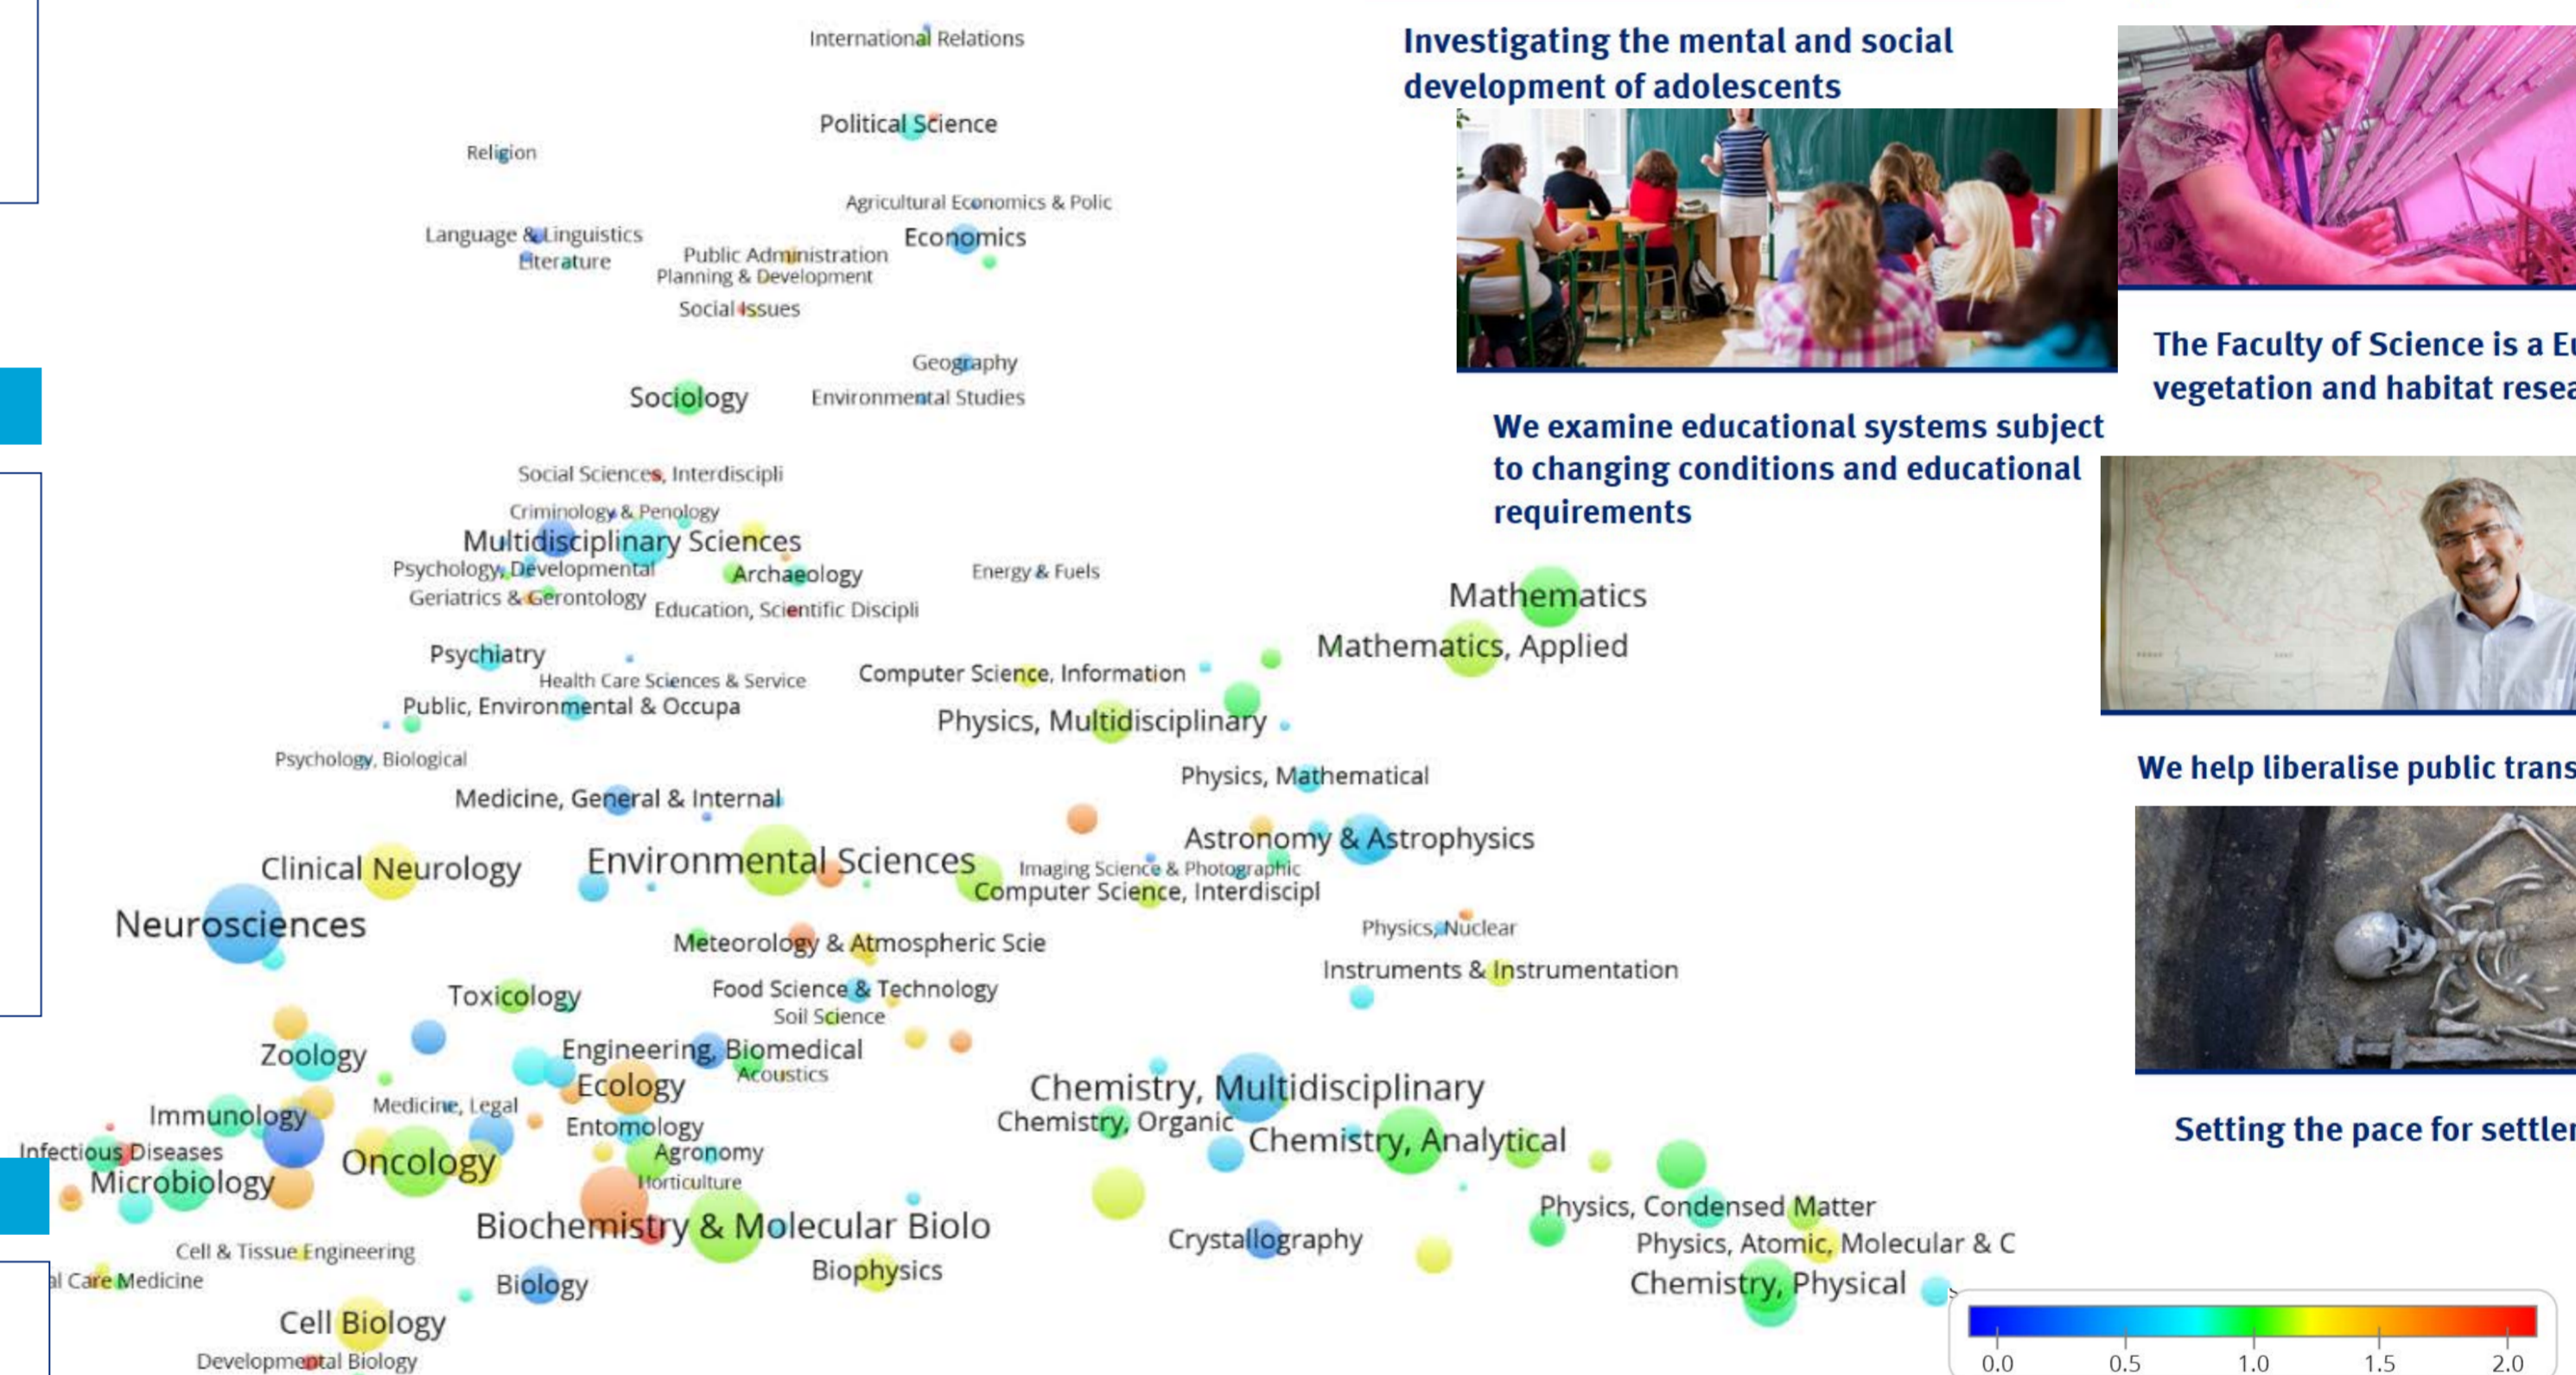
International Relations

Political Science

Religion

Agricultural Economics & Polic

Language & Linguistics

Literature

Public Administration

Planning & Development

Economics

Social Issues

Geography

Sociology

Environmental Studies

Social Sciences, Interdiscipli

Criminology & Penology

Multidisciplinary Sciences

Psychology, Developmental

Archaeology

Energy & Fuels

Geriatrics & Gerontology

Education, Scientific Discipli

Mathematics

Mathematics, Applied

Psychiatry

Health Care Sciences & Service

Computer Science, Information

Public, Environmental & Occupa

Physics, Multidisciplinary

Psychology, Biological

Physics, Mathematical

Medicine, General & Internal

Astronomy & Astrophysics

Clinical Neurology

Environmental Sciences

Imaging Science & Photographic

Computer Science, Interdiscipl

Neurosciences

Physics, Nuclear

Meteorology & Atmospheric Scie

Instruments & Instrumentation

Toxicology

Food Science & Technology

Soil Science

Zoology

Engineering, Biomedical

Acoustics

Ecology

Chemistry, Multidisciplinary

Immunology

Medicine, Legal

Chemistry, Organic

Entomology

Chemistry, Analytical

Infectious Diseases

Agronomy

Oncology

Microbiology

Horticulture

Physics, Condensed Matter

Biochemistry & Molecular Biolo

Crystallography

Physics, Atomic, Molecular & C

Cell & Tissue Engineering

l Care Medicine

Biophysics

Biology

Chemistry, Physical

Cell Biology

Developmental Biology

0.0 0.5 1.0 1.5 2.0

Investigating the mental and social development of adolescents

The Faculty of Science is a Eu vegetation and habitat resea

We examine educational systems subject to changing conditions and educational requirements

We help liberalise public trans

Setting the pace for settler